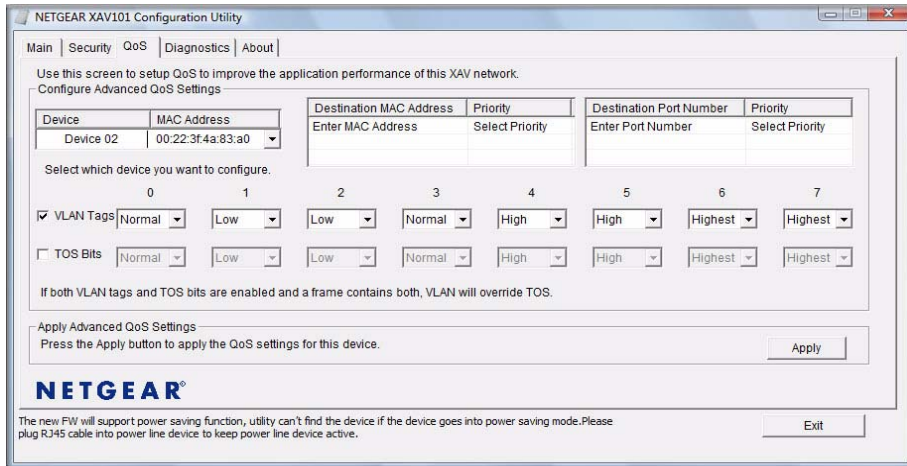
NETGEAR XAV101 Configuration Utility

Main | Security | QoS | Diagnostics | About

Use this screen to setup QoS to improve the application performance of this XAV network.

Configure Advanced QoS Settings

| Device | MAC Address |
|---|---|
| Device 02 | 00:22:3f:4a:83:a0 |

| Destination MAC Address | Priority |
|---|---|
| Enter MAC Address | Select Priority |

| Destination Port Number | Priority |
|---|---|
| Enter Port Number | Select Priority |

Select which device you want to configure.

| | 0 | 1 | 2 | 3 | 4 | 5 | 6 | 7 |
|---|---|---|---|---|---|---|---|---|
| ☑ VLAN Tags | Normal | Low | Low | Normal | High | High | Highest | Highest |
| ☐ TOS Bits | Normal | Low | Low | Normal | High | High | Highest | Highest |

If both VLAN tags and TOS bits are enabled and a frame contains both, VLAN will override TOS.

Apply Advanced QoS Settings

Press the Apply button to apply the QoS settings for this device.

Apply

NETGEAR®

The new FW will support power saving function, utility can't find the device if the device goes into power saving mode.Please plug RJ45 cable into power line device to keep power line device active.

Exit